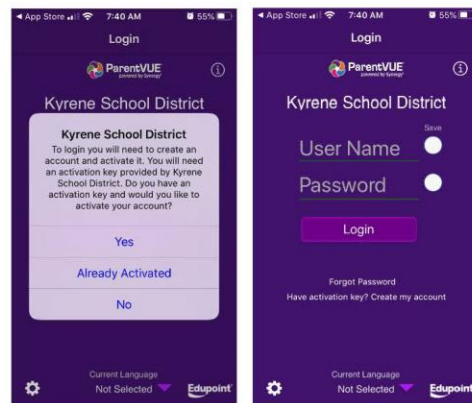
◀ App Store 7:40 AM 55%

Login

ParentVUE

powered by Synergy

Kyrene School District

Kyrene School District

To login you will need to create an account and activate it. You will need an activation key provided by Kyrene School District. Do you have an activation key and would you like to activate your account?

Yes

Already Activated

No

Current Language

Not Selected

Edupoint

◀ App Store 7:40 AM 55%

Login

ParentVUE

powered by Synergy

Kyrene School District

Save

User Name

Password

Login

Forgot Password

Have activation key? Create my account

Current Language

Not Selected

Edupoint